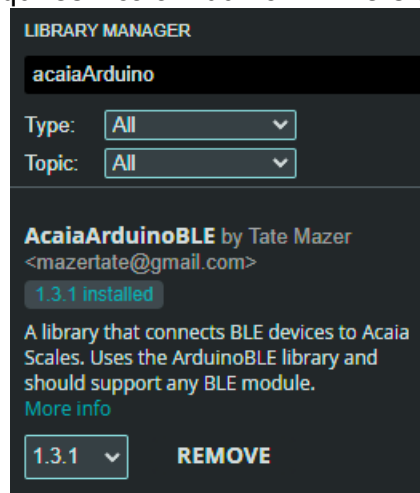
LIBRARY MANAGER

acaiaArduino

Type: All

Topic: All

AcaiaArduinoBLE by Tate Mazer <mazertate@gmail.com>

1.3.1 installed

A library that connects BLE devices to Acaia Scales. Uses the ArduinoBLE library and should support any BLE module.
More info

1.3.1

REMOVE